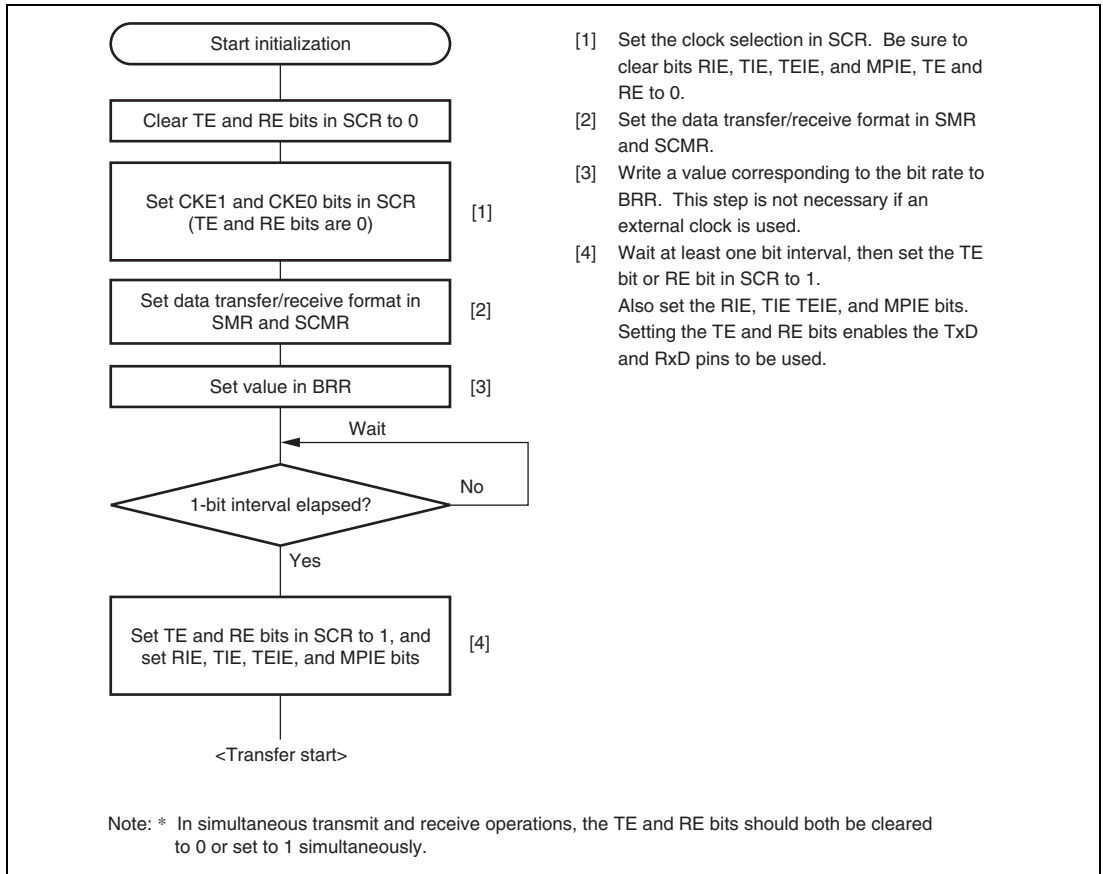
Start initialization

Clear TE and RE bits in SCR to 0

Set CKE1 and CKE0 bits in SCR (TE and RE bits are 0)

[1]

Set data transfer/receive format in SMR and SCMR

[2]

Set value in BRR

[3]

Wait

1-bit interval elapsed?

No

Yes

Set TE and RE bits in SCR to 1, and set RIE, TIE, TEIE, and MPIE bits

[4]

<Transfer start>

[1] Set the clock selection in SCR. Be sure to clear bits RIE, TIE, TEIE, and MPIE, TE and RE to 0.

[2] Set the data transfer/receive format in SMR and SCMR.

[3] Write a value corresponding to the bit rate to BRR. This step is not necessary if an external clock is used.

[4] Wait at least one bit interval, then set the TE bit or RE bit in SCR to 1. Also set the RIE, TIE TEIE, and MPIE bits. Setting the TE and RE bits enables the TxD and RxD pins to be used.

Note: * In simultaneous transmit and receive operations, the TE and RE bits should both be cleared to 0 or set to 1 simultaneously.